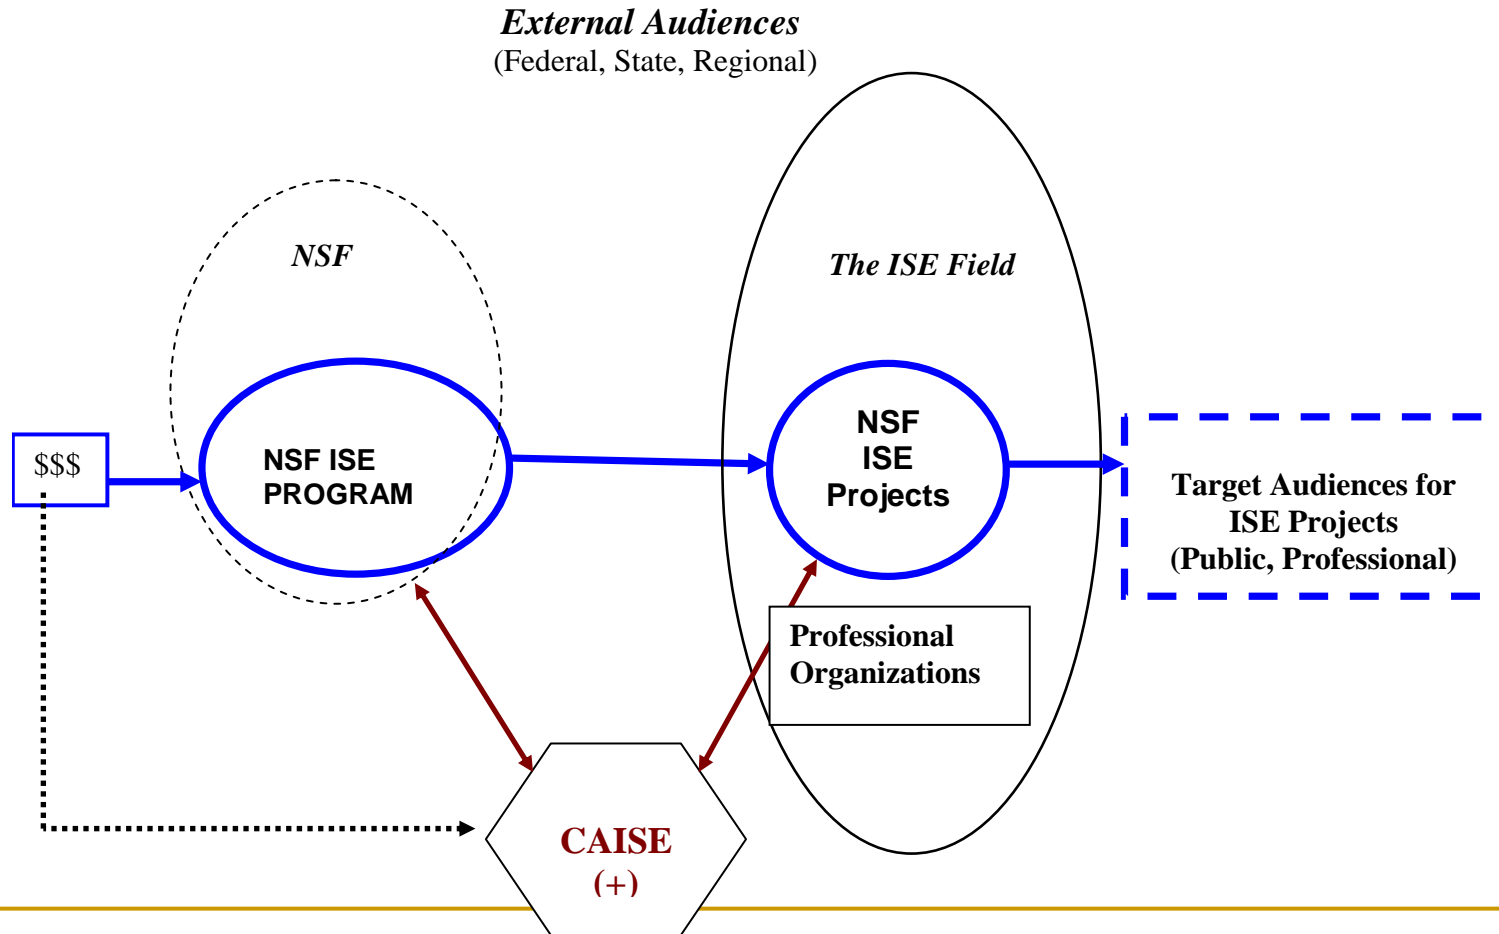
External Audiences
(Federal, State, Regional)

NSF

The ISE Field

$$$

NSF ISE PROGRAM

NSF ISE Projects

Target Audiences for ISE Projects (Public, Professional)

Professional Organizations

CAISE (+)